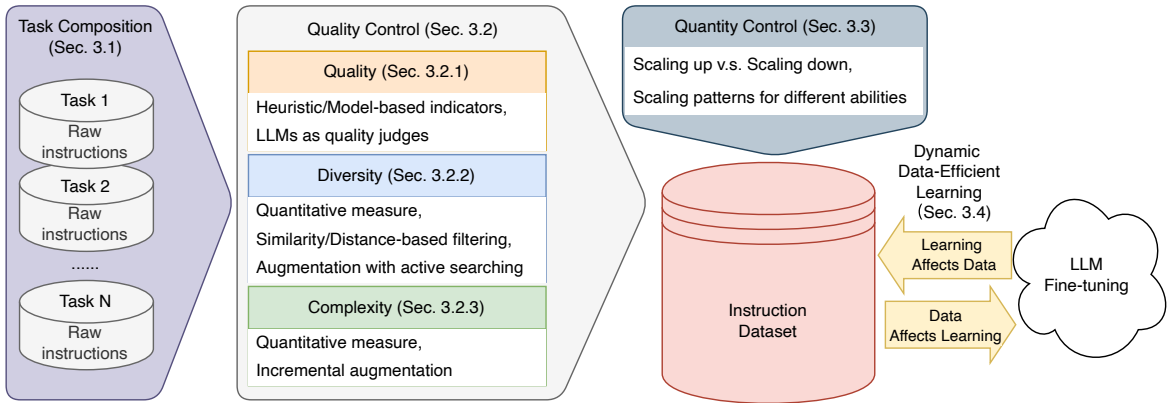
Task Composition (Sec. 3.1)

Task 1
Raw instructions

Task 2
Raw instructions

......

Task N
Raw instructions

Quality Control (Sec. 3.2)

Quality (Sec. 3.2.1)
Heuristic/Model-based indicators,
LLMs as quality judges

Diversity (Sec. 3.2.2)
Quantitative measure,
Similarity/Distance-based filtering,
Augmentation with active searching

Complexity (Sec. 3.2.3)
Quantitative measure,
Incremental augmentation

Quantity Control (Sec. 3.3)
Scaling up v.s. Scaling down,
Scaling patterns for different abilities

Dynamic Data-Efficient Learning (Sec. 3.4)

Instruction Dataset

Learning Affects Data

Data Affects Learning

LLM Fine-tuning